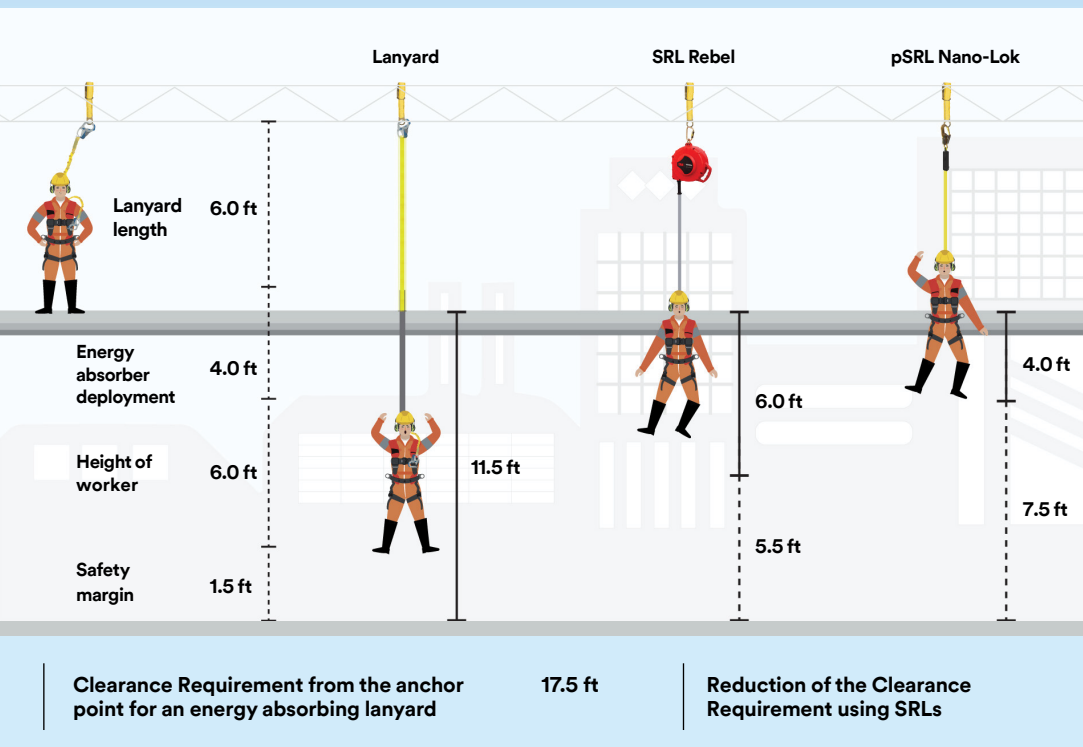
Lanyard

SRL Rebel

pSRL Nano-Lok

Lanyard length

6.0 ft

Energy absorber deployment

4.0 ft

Height of worker

6.0 ft

Safety margin

1.5 ft

11.5 ft

6.0 ft

5.5 ft

4.0 ft

7.5 ft

Clearance Requirement from the anchor point for an energy absorbing lanyard

17.5 ft

Reduction of the Clearance Requirement using SRLs